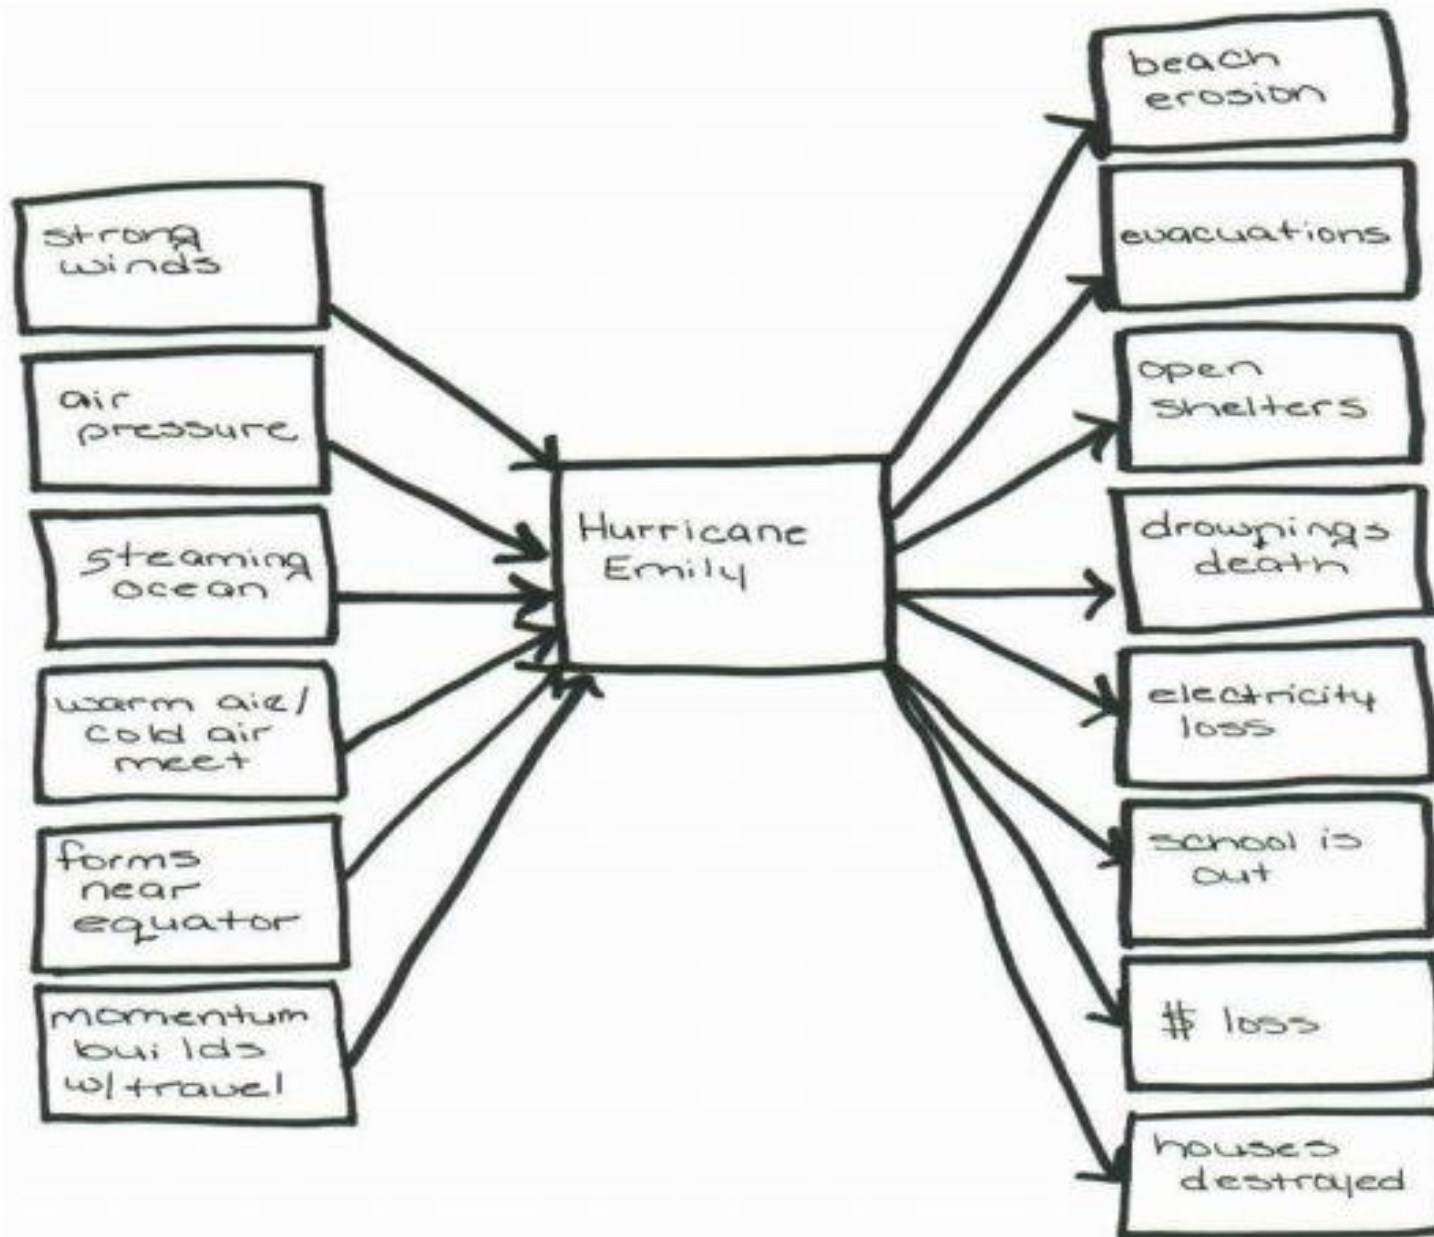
strong winds

air pressure

steaming ocean

warm aie/ cold air meet

forms near equator

momentum builds w/travel

Hurricane Emily

beach erosion

evacuations

open shelters

drownings death

electricity loss

school is out

$ loss

houses destrayed